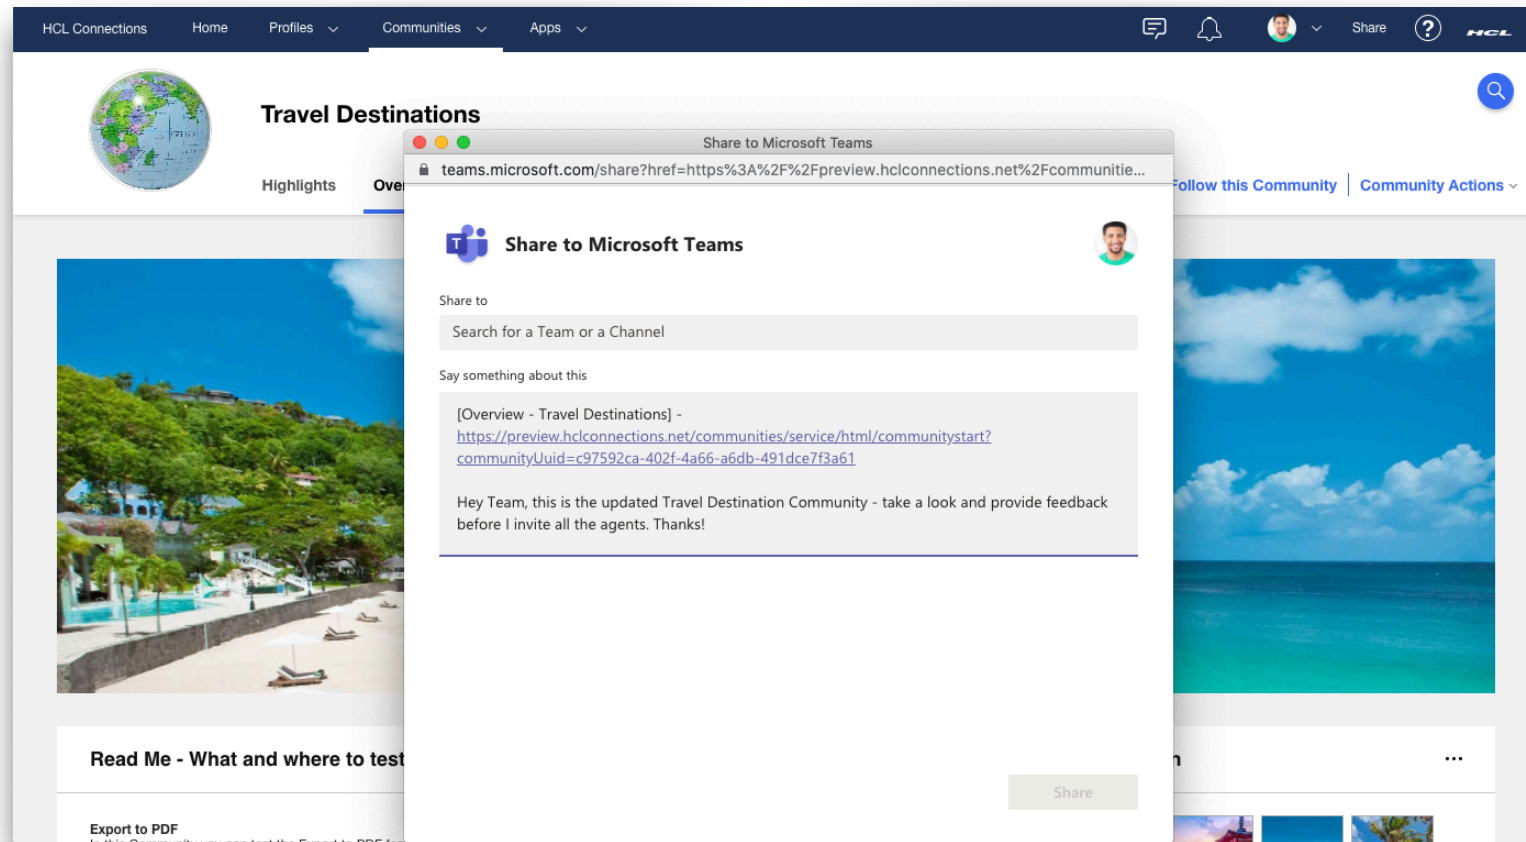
HCL Connections Home Profiles Communities Apps Share HCL

Travel Destinations

Highlights Over

Follow this Community | Community Actions

Share to Microsoft Teams

teams.microsoft.com/share?href=https%3A%2F%2Fpreview.hclconnections.net%2Fcommunitie...

Share to Microsoft Teams

Share to

Search for a Team or a Channel

Say something about this

[Overview - Travel Destinations] - https://preview.hclconnections.net/communities/service/html/communitystart?communityUuid=c97592ca-402f-4a66-a6db-491dce7f3a61

Hey Team, this is the updated Travel Destination Community - take a look and provide feedback before I invite all the agents. Thanks!

Share

Read Me - What and where to test

...

Export to PDF